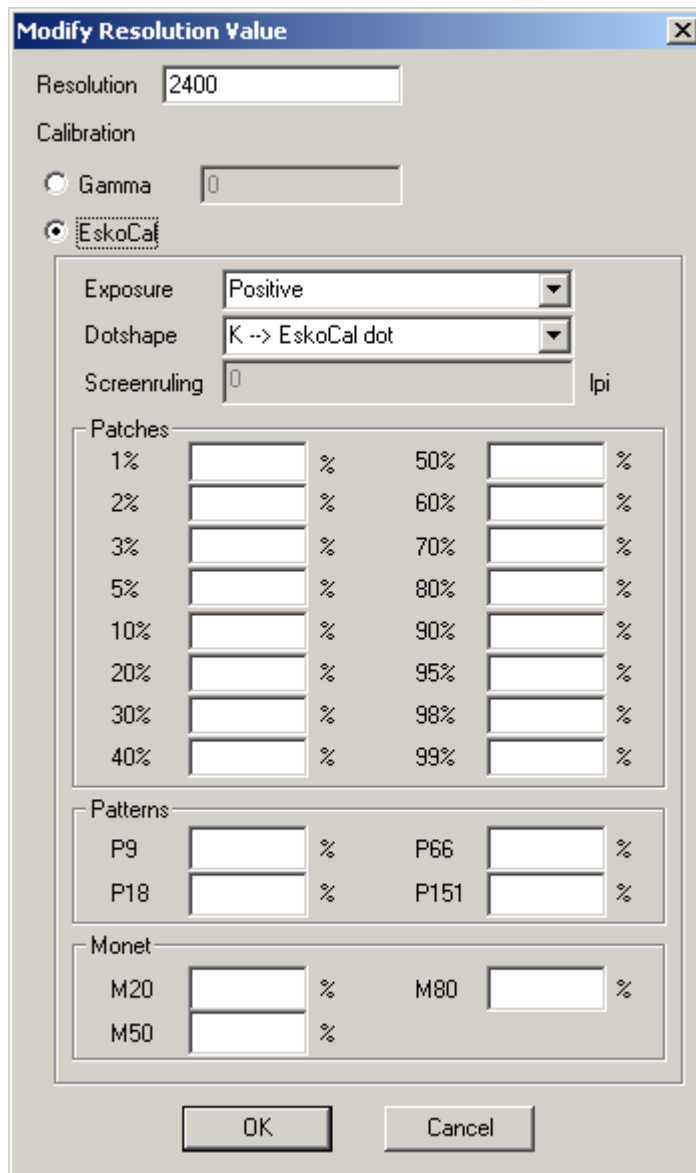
Modify Resolution Value

Resolution 2400

Calibration

Gamma 0

EskoCal

Exposure Positive

Dotshape K --> EskoCal dot

Screenruling 0 lpi

Patches

1% %
2% %
3% %
5% %
10% %
20% %
30% %
40% %

50% %
60% %
70% %
80% %
90% %
95% %
98% %
99% %

Patterns

P9 %
P18 %

P66 %
P151 %

Monet

M20 %
M50 %

M80 %

OK Cancel